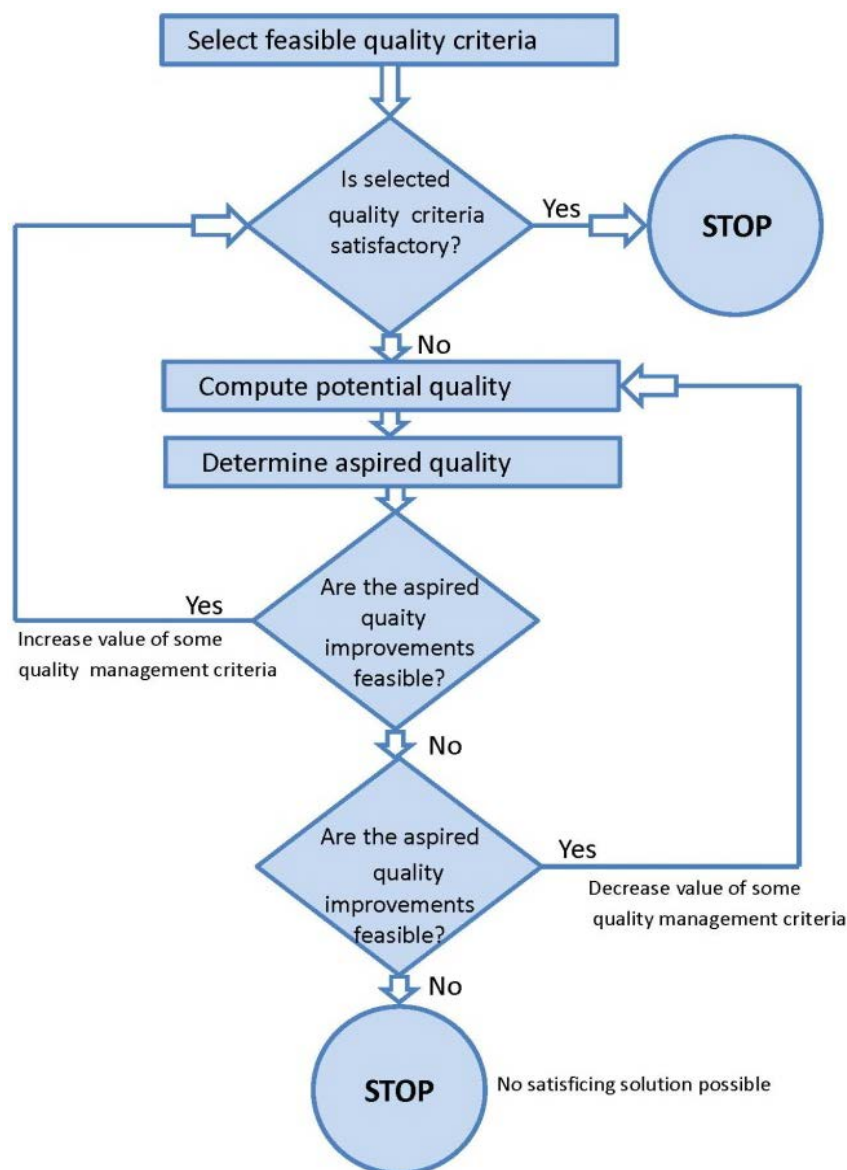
Select feasible quality criteria

Is selected quality criteria satisfactory?

Yes

STOP

No

Compute potential quality

Determine aspired quality

Yes

Increase value of some quality management criteria

Are the aspired quaity improvements feasible?

No

Are the aspired quality improvements feasible?

Yes

Decrease value of some quality management criteria

No

STOP

No satisficing solution possible